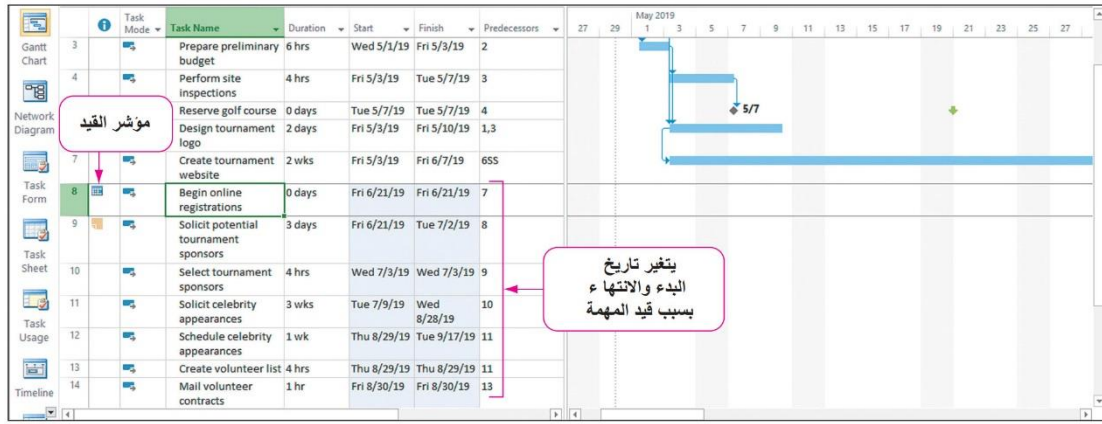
Gantt Chart

Network Diagram

Task Form

Task Sheet

Task Usage

Timeline

| | | Task Mode | Task Name | Duration | Start | Finish | Predecessors |
|---|---|---|---|---|---|---|---|
| 3 | | | Prepare preliminary budget | 6 hrs | Wed 5/1/19 | Fri 5/3/19 | 2 |
| 4 | | | Perform site inspections | 4 hrs | Fri 5/3/19 | Tue 5/7/19 | 3 |
| | | | Reserve golf course | 0 days | Tue 5/7/19 | Tue 5/7/19 | 4 |
| | | | Design tournament logo | 2 days | Fri 5/3/19 | Fri 5/10/19 | 1,3 |
| 7 | | | Create tournament website | 2 wks | Fri 5/3/19 | Fri 6/7/19 | 6SS |
| 8 | | | Begin online registrations | 0 days | Fri 6/21/19 | Fri 6/21/19 | 7 |
| 9 | | | Solicit potential tournament sponsors | 3 days | Fri 6/21/19 | Tue 7/2/19 | 8 |
| 10 | | | Select tournament sponsors | 4 hrs | Wed 7/3/19 | Wed 7/3/19 | 9 |
| 11 | | | Solicit celebrity appearances | 3 wks | Tue 7/9/19 | Wed 8/28/19 | 10 |
| 12 | | | Schedule celebrity appearances | 1 wk | Thu 8/29/19 | Tue 9/17/19 | 11 |
| 13 | | | Create volunteer list | 4 hrs | Thu 8/29/19 | Thu 8/29/19 | 11 |
| 14 | | | Mail volunteer contracts | 1 hr | Fri 8/30/19 | Fri 8/30/19 | 13 |

May 2019

27 29 1 3 5 7 9 11 13 15 17 19 21 23 25 27

5/7

مؤشر القيد

يتغير تاريخ البدء والانتهاء بسبب قيد المهمة